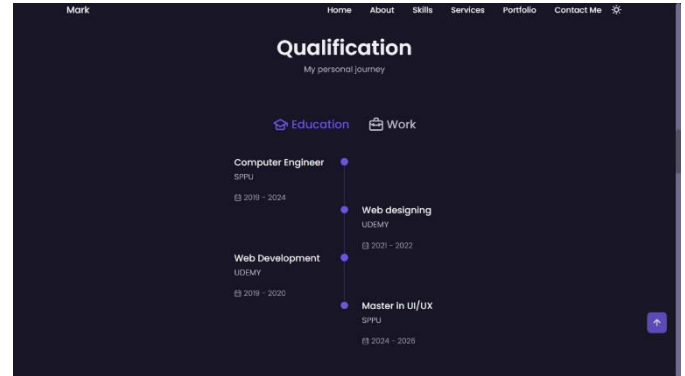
Mark

Home About Skills Services Portfolio Contact Me

Qualification

My personal journey

Education Work

Computer Engineer
SPPU
2019 - 2024

Web designing
UDEMY
2021 - 2022

Web Development
UDEMY
2019 - 2020

Master in UI/UX
SPPU
2024 - 2026